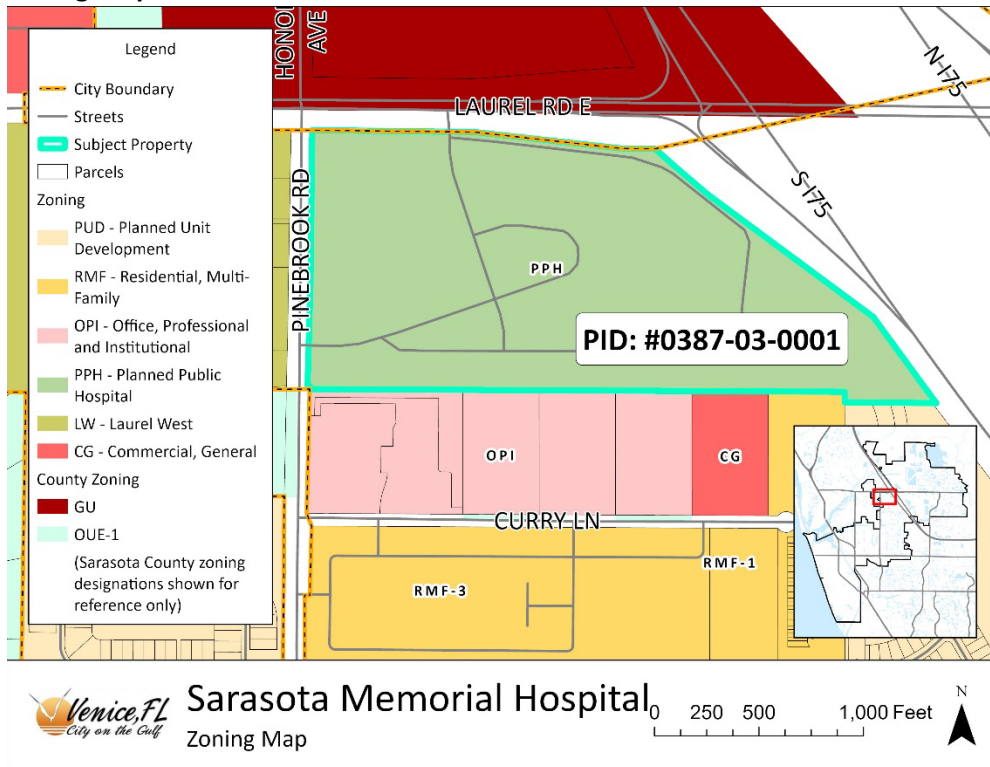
Legend
City Boundary
Streets
Subject Property
Parcels
Zoning
PUD - Planned Unit Development
RMF - Residential, Multi-Family
OPI - Office, Professional and Institutional
PPH - Planned Public Hospital
LW - Laurel West
CG - Commercial, General
County Zoning
GU
OUE-1
(Sarasota County zoning designations shown for reference only)

HONO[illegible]
AVE
LAUREL RD E
N-I-75
S-I-75
PINEBROOK RD
PPH
PID: #0387-03-0001
OPI
CG
CURRY LN
RMF-3
RMF-1

Venice, FL
City on the Gulf
Sarasota Memorial Hospital
Zoning Map
0 250 500 1,000 Feet
N